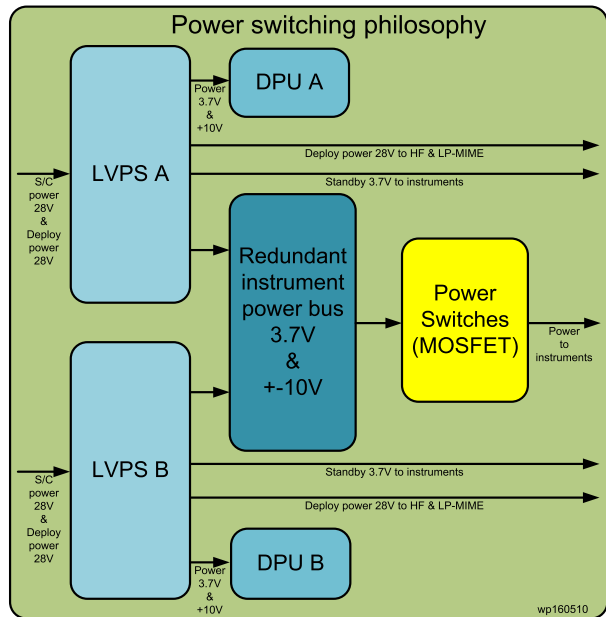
Power switching philosophy

Power 3.7V & +10V

DPU A

S/C power 28V & Deploy power 28V

LVPS A

Deploy power 28V to HF & LP-MIME

Standby 3.7V to instruments

Redundant instrument power bus 3.7V & +-10V

Power Switches (MOSFET)

Power to instruments

S/C power 28V & Deploy power 28V

LVPS B

Standby 3.7V to instruments

Deploy power 28V to HF & LP-MIME

Power 3.7V & +10V

DPU B

wp160510